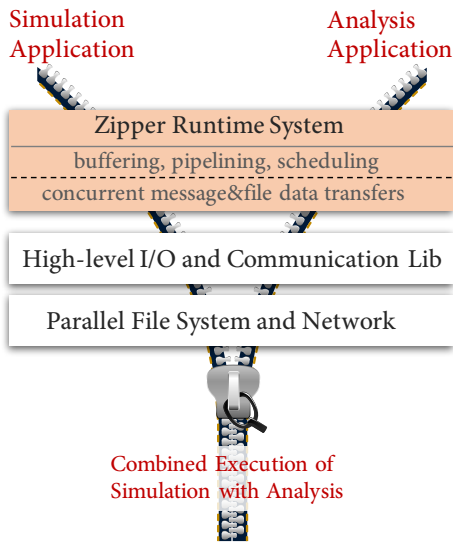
Simulation Application

Analysis Application

Zipper Runtime System

buffering, pipelining, scheduling

concurrent message&file data transfers

High-level I/O and Communication Lib

Parallel File System and Network

Combined Execution of Simulation with Analysis